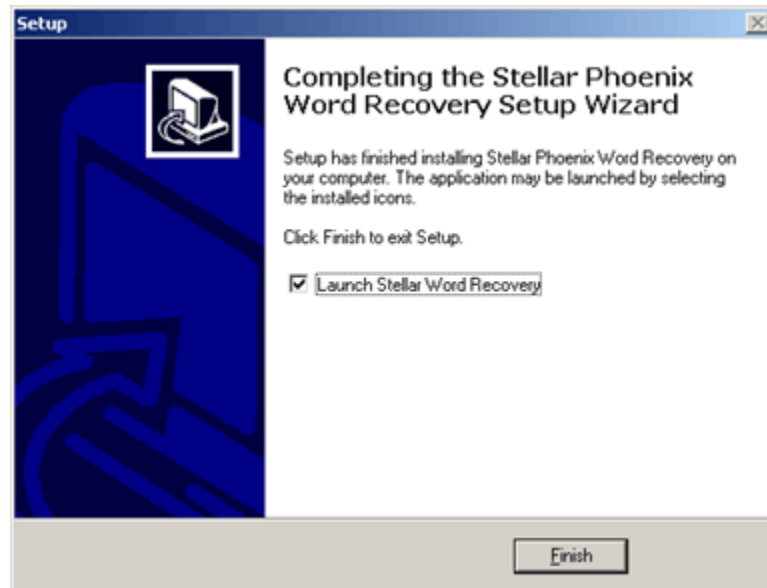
Setup

Completing the Stellar Phoenix Word Recovery Setup Wizard

Setup has finished installing Stellar Phoenix Word Recovery on your computer. The application may be launched by selecting the installed icons.

Click Finish to exit Setup.

Launch Stellar Word Recovery

Finish